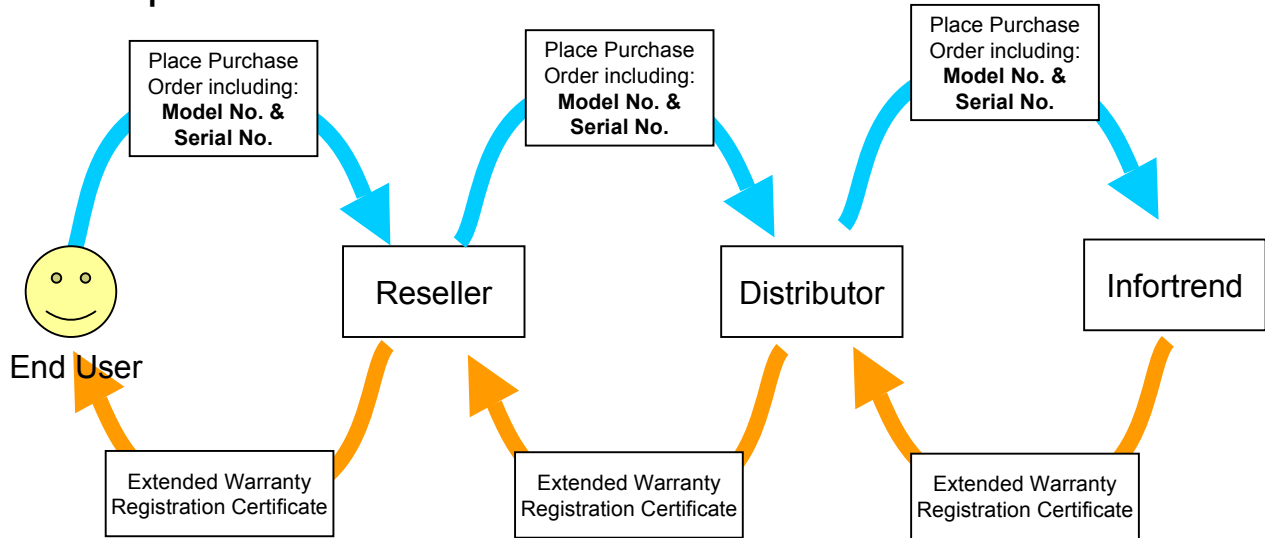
Place Purchase Order including: **Model No. & Serial No.**

Place Purchase Order including: **Model No. & Serial No.**

Place Purchase Order including: **Model No. & Serial No.**

End User

Reseller

Distributor

Infortrend

Extended Warranty Registration Certificate

Extended Warranty Registration Certificate

Extended Warranty Registration Certificate